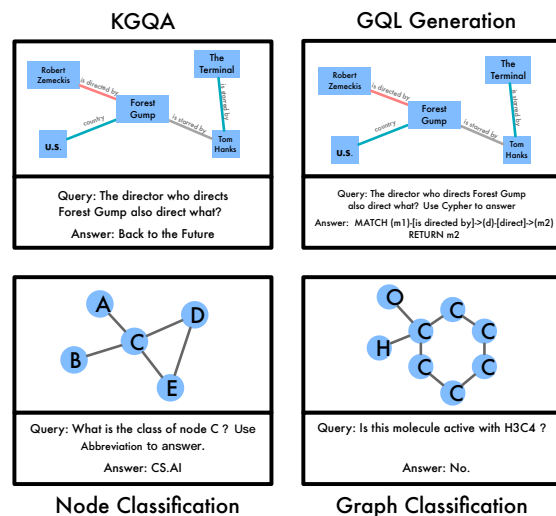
KGQA

Robert Zemeckis

is directed by

Forest Gump

The Terminal

is starred by

country

is starred by

U.S.

Tom Hanks

Query: The director who directs Forest Gump also direct what?

Answer: Back to the Future

GQL Generation

Robert Zemeckis

is directed by

Forest Gump

The Terminal

is starred by

country

is starred by

U.S.

Tom Hanks

Query: The director who directs Forest Gump also direct what? Use Cypher to answer

Answer: MATCH (m1)-[is directed by]->(d)-[direct]->(m2) RETURN m2

A

D

C

B

E

Query: What is the class of node C ? Use Abbreviation to answer.

Answer: CS.AI

Node Classification

O

C

C

H

C

C

C

C

C

Query: Is this molecule active with H3C4 ?

Answer: No.

Graph Classification